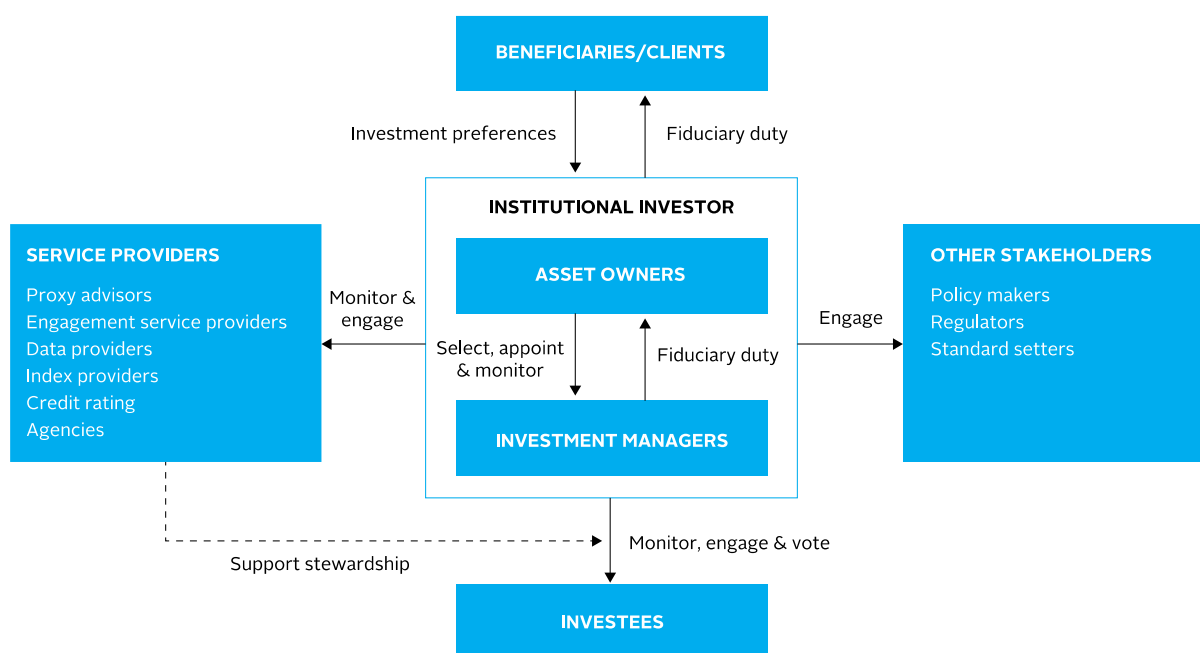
BENEFICIARIES/CLIENTS

Investment preferences

Fiduciary duty

INSTITUTIONAL INVESTOR

SERVICE PROVIDERS
Proxy advisors
Engagement service providers
Data providers
Index providers
Credit rating
Agencies

Monitor & engage

ASSET OWNERS

Select, appoint & monitor

Fiduciary duty

INVESTMENT MANAGERS

Engage

OTHER STAKEHOLDERS
Policy makers
Regulators
Standard setters

Support stewardship

Monitor, engage & vote

INVESTEES